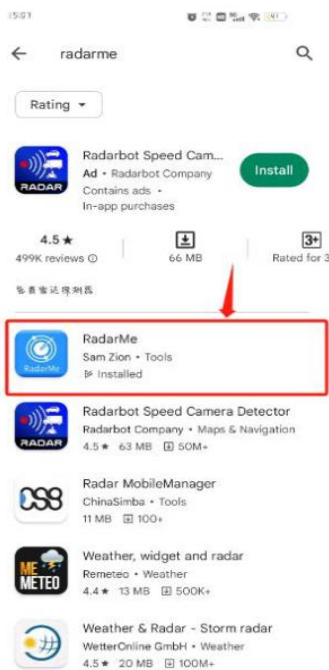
15:01

radarme

Rating

RADAR
Radarbot Speed Cam...
Ad · Radarbot Company
Contains ads ·
In-app purchases
Install

4.5 ★
499K reviews
66 MB
3+
Rated for 3

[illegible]

RadarMe
RadarMe
Sam Zion · Tools
Installed

RADAR
Radarbot Speed Camera Detector
Radarbot Company · Maps & Navigation
4.5 ★ 63 MB 50M+

Radar MobileManager
ChinaSimba · Tools
11 MB 100+

ME METEO
Weather, widget and radar
Remeteo · Weather
4.4 ★ 13 MB 500K+

Weather & Radar - Storm radar
WetterOnline GmbH · Weather
4.5 ★ 20 MB 100M+